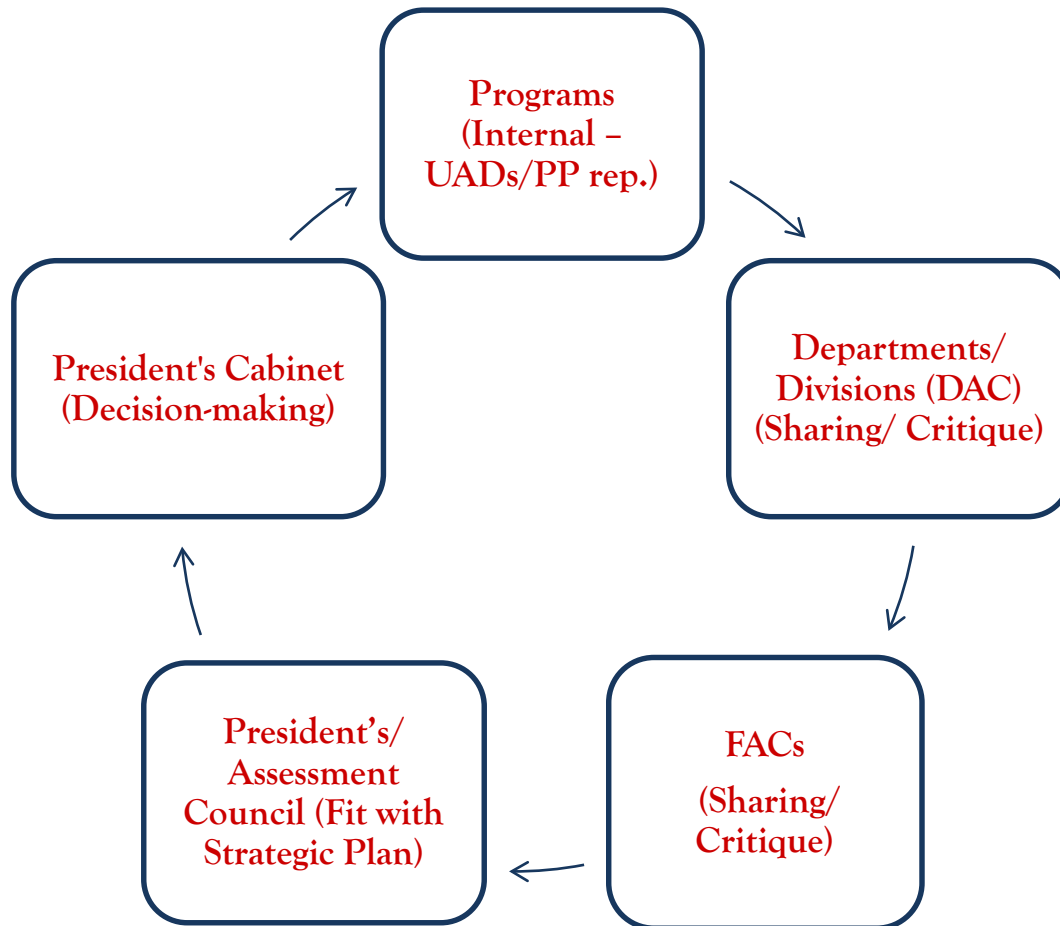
Programs (Internal – UADs/PP rep.)

Departments/ Divisions (DAC) (Sharing/ Critique)

FACs

(Sharing/ Critique)

President’s/ Assessment Council (Fit with Strategic Plan)

President's Cabinet (Decision-making)